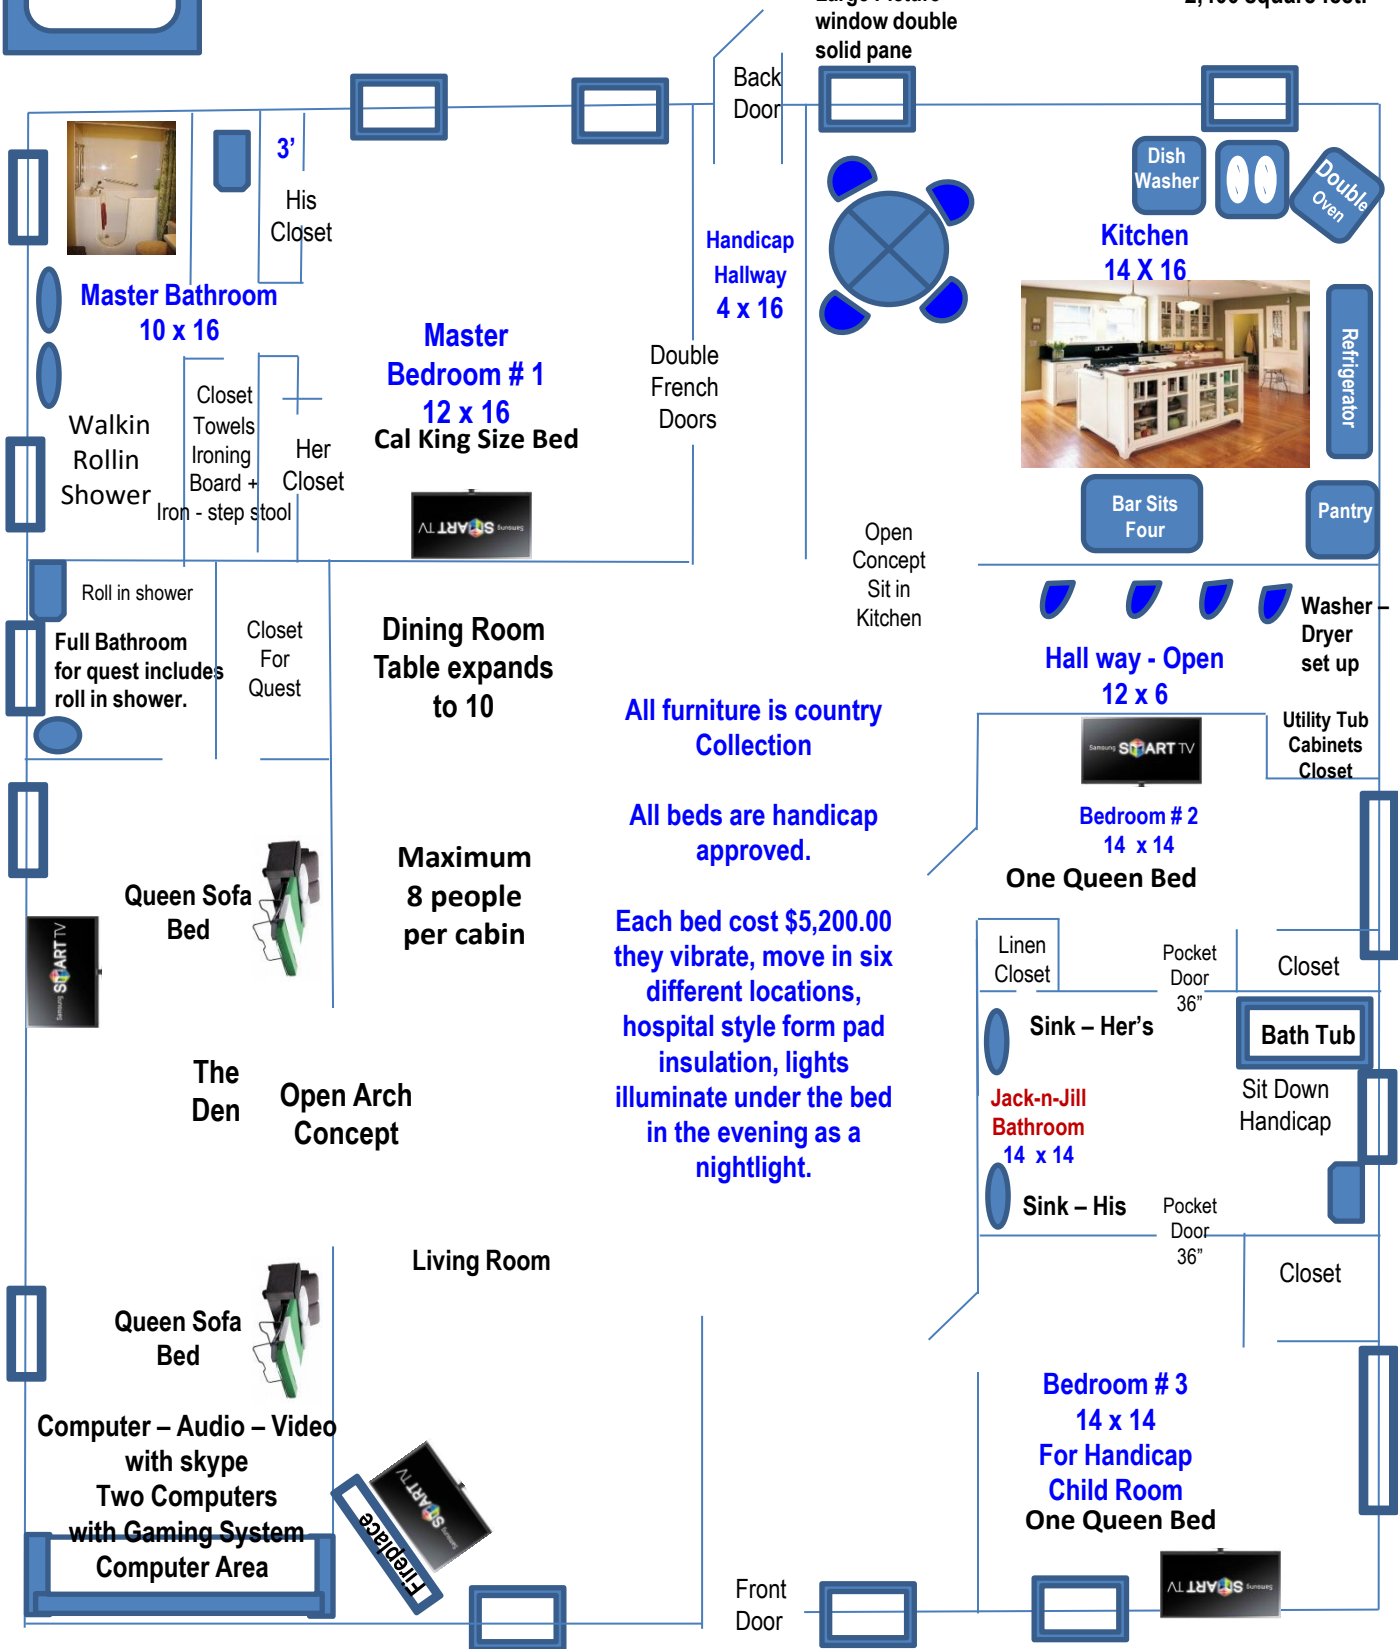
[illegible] window double solid pane

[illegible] square feet.

Back Door

3'

His Closet

Master Bathroom 10 x 16

Handicap Hallway 4 x 16

Dish Washer

Double Oven

Kitchen 14 X 16

Refrigerator

Master Bedroom # 1 12 x 16

Cal King Size Bed

Double French Doors

Walkin Rollin Shower

Closet Towels Ironing Board + Iron - step stool

Her Closet

SMART TV

Open Concept Sit in Kitchen

Bar Sits Four

Pantry

Roll in shower

Full Bathroom for quest includes roll in shower.

Closet For Quest

Dining Room Table expands to 10

Washer – Dryer set up

Hall way - Open 12 x 6

Utility Tub Cabinets Closet

All furniture is country Collection

SMART TV

All beds are handicap approved.

Bedroom # 2 14 x 14

One Queen Bed

Queen Sofa Bed

Maximum 8 people per cabin

SMART TV

Each bed cost $5,200.00 they vibrate, move in six different locations, hospital style form pad insulation, lights illuminate under the bed in the evening as a nightlight.

Linen Closet

Pocket Door 36"

Closet

Sink – Her's

Bath Tub

Sit Down Handicap

Jack-n-Jill Bathroom 14 x 14

The Den

Open Arch Concept

Sink – His

Pocket Door 36"

Closet

Living Room

Queen Sofa Bed

Bedroom # 3 14 x 14 For Handicap Child Room

One Queen Bed

Computer – Audio – Video with skype Two Computers with Gaming System Computer Area

SMART TV

Fireplace

Front Door

SMART TV